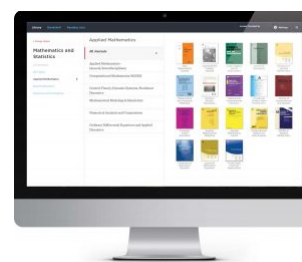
Mathematics and Statistics

Applied Mathematics

All Journals

Applied Mathematics

Computational Mathematics

Control Theory

Mathematical Modeling & Simulation

Numerical Analysis

Ordinary Differential Equations and Applied Dynamics

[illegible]